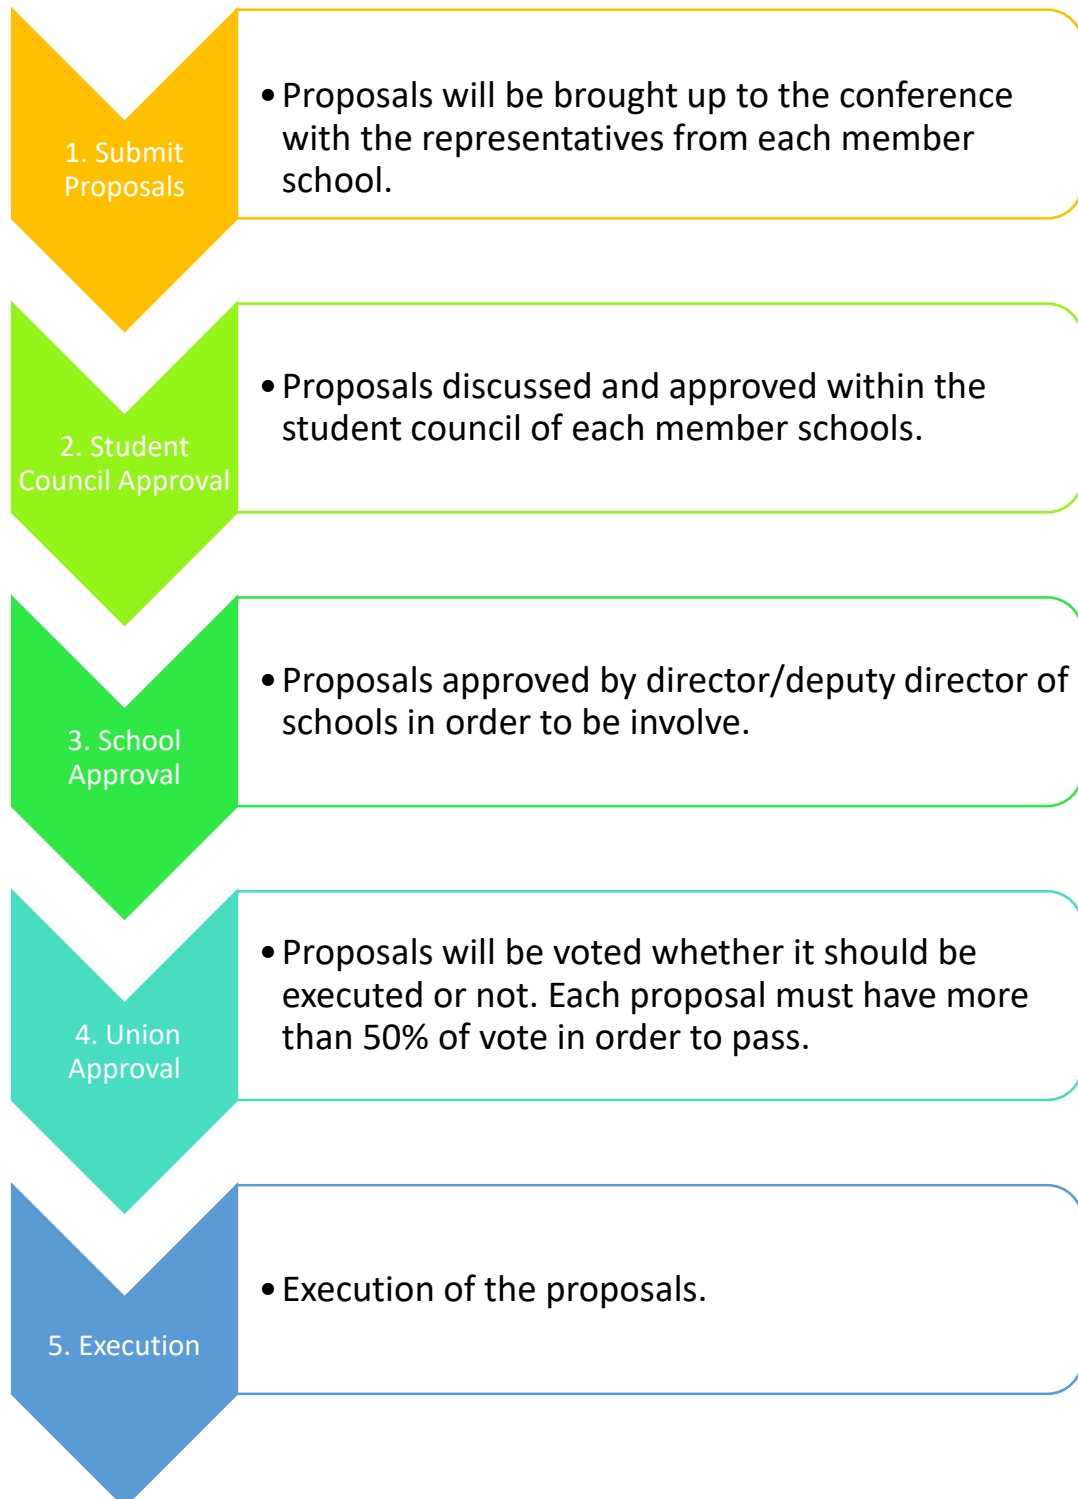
1. Submit Proposals

• Proposals will be brought up to the conference with the representatives from each member school.

2. Student Council Approval

• Proposals discussed and approved within the student council of each member schools.

3. School Approval

• Proposals approved by director/deputy director of schools in order to be involve.

4. Union Approval

• Proposals will be voted whether it should be executed or not. Each proposal must have more than 50% of vote in order to pass.

5. Execution

• Execution of the proposals.